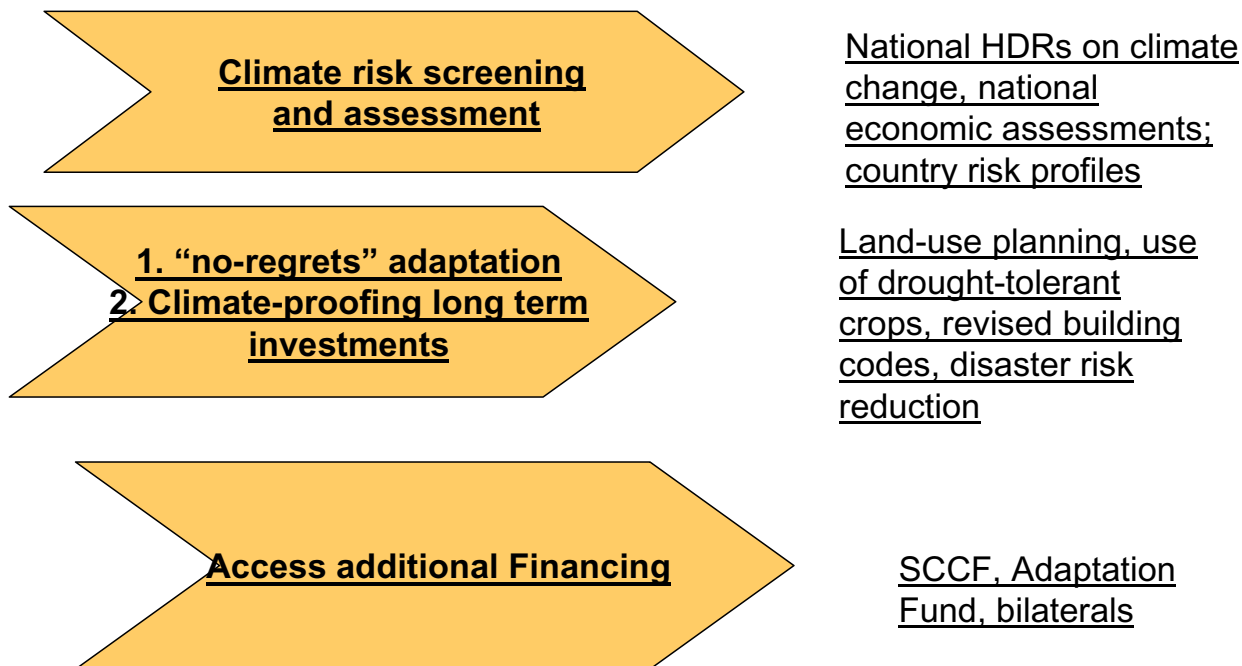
Climate risk screening and assessment

National HDRs on climate change, national economic assessments; country risk profiles

1. “no-regrets” adaptation
2. Climate-proofing long term investments

Land-use planning, use of drought-tolerant crops, revised building codes, disaster risk reduction

Access additional Financing

SCCF, Adaptation Fund, bilaterals